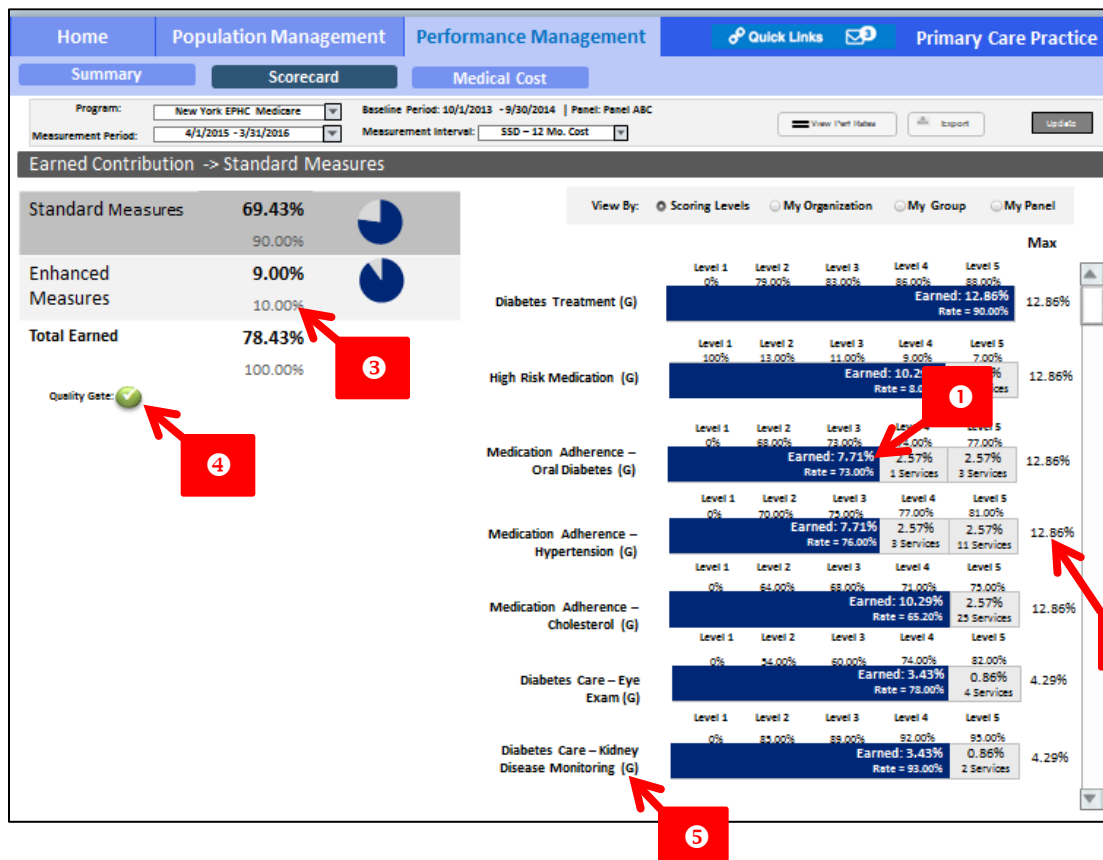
Home | Population Management | Performance Management | Quick Links 3 | Primary Care Practice

Summary | Scorecard | Medical Cost

Program: New York EPHC Medicare
Measurement Period: 4/1/2015 - 3/31/2016
Baseline Period: 10/1/2013 - 9/30/2014 | Panel: Panel ABC
Measurement Interval: SSD – 12 Mo. Cost
View Perf Rates | Export | Update

Earned Contribution -> Standard Measures

| | | |
|---|---|---|
| Standard Measures | 69.43% | 90.00% |
| Enhanced Measures | 9.00% | 10.00% |
| Total Earned | 78.43% | 100.00% |

Quality Gate:

3

4

View By: Scoring Levels | My Organization | My Group | My Panel

Max

Diabetes Treatment (G)
Level 1 0% | Level 2 79.00% | Level 3 83.00% | Level 4 86.00% | Level 5 88.00%
Earned: 12.86% Rate = 90.00%
12.86%

High Risk Medication (G)
Level 1 100% | Level 2 13.00% | Level 3 11.00% | Level 4 9.00% | Level 5 7.00%
Earned: 10.2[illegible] Rate = 8.0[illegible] | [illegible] Services
12.86%

1

Medication Adherence – Oral Diabetes (G)
Level 1 0% | Level 2 68.00% | Level 3 73.00% | Level 4 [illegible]00% | Level 5 77.00%
Earned: 7.71% Rate = 73.00% | 2.57% 1 Services | 2.57% 3 Services
12.86%

Medication Adherence – Hypertension (G)
Level 1 0% | Level 2 70.00% | Level 3 75.00% | Level 4 77.00% | Level 5 81.00%
Earned: 7.71% Rate = 76.00% | 2.57% 3 Services | 2.57% 11 Services
12.86%

Medication Adherence – Cholesterol (G)
Level 1 0% | Level 2 64.00% | Level 3 68.00% | Level 4 71.00% | Level 5 75.00%
Earned: 10.29% Rate = 65.20% | 2.57% 25 Services
12.86%

Diabetes Care – Eye Exam (G)
Level 1 0% | Level 2 54.00% | Level 3 60.00% | Level 4 74.00% | Level 5 82.00%
Earned: 3.43% Rate = 78.00% | 0.86% 4 Services
4.29%

Diabetes Care – Kidney Disease Monitoring (G)
Level 1 0% | Level 2 85.00% | Level 3 89.00% | Level 4 92.00% | Level 5 95.00%
Earned: 3.43% Rate = 93.00% | 0.86% 2 Services
4.29%

5